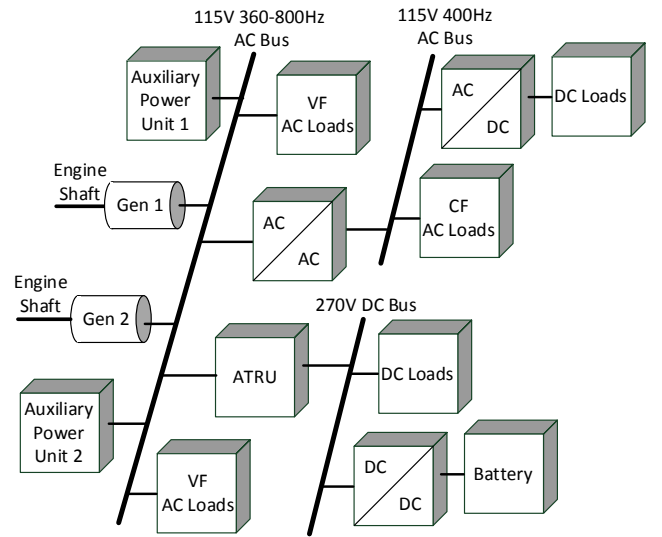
115V 360-800Hz
AC Bus

115V 400Hz
AC Bus

Auxiliary Power Unit 1

VF
AC Loads

AC
DC

DC Loads

Engine Shaft

Gen 1

AC
AC

CF
AC Loads

Engine Shaft

Gen 2

270V DC Bus

ATRU

DC Loads

Auxiliary Power Unit 2

DC
DC

Battery

VF
AC Loads